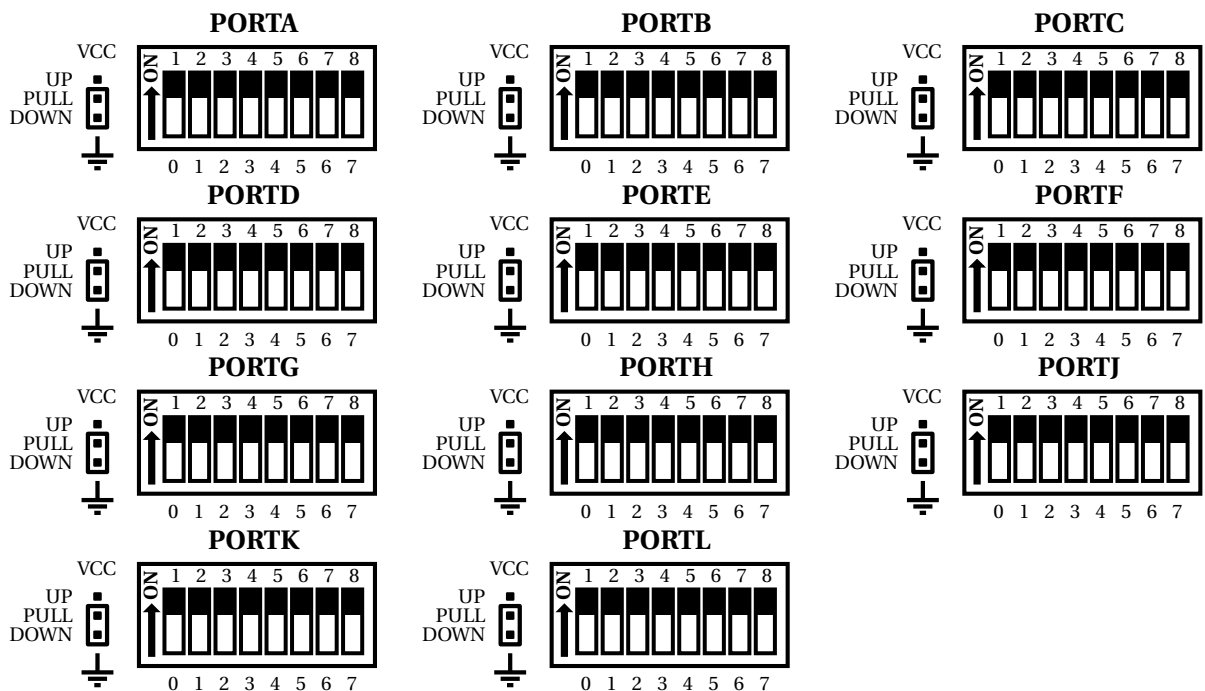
PORTA
VCC
UP
PULL
DOWN
ON 1 2 3 4 5 6 7 8
0 1 2 3 4 5 6 7

PORTB
VCC
UP
PULL
DOWN
ON 1 2 3 4 5 6 7 8
0 1 2 3 4 5 6 7

PORTC
VCC
UP
PULL
DOWN
ON 1 2 3 4 5 6 7 8
0 1 2 3 4 5 6 7

PORTD
VCC
UP
PULL
DOWN
ON 1 2 3 4 5 6 7 8
0 1 2 3 4 5 6 7

PORTE
VCC
UP
PULL
DOWN
ON 1 2 3 4 5 6 7 8
0 1 2 3 4 5 6 7

PORTF
VCC
UP
PULL
DOWN
ON 1 2 3 4 5 6 7 8
0 1 2 3 4 5 6 7

PORTG
VCC
UP
PULL
DOWN
ON 1 2 3 4 5 6 7 8
0 1 2 3 4 5 6 7

PORTH
VCC
UP
PULL
DOWN
ON 1 2 3 4 5 6 7 8
0 1 2 3 4 5 6 7

PORTJ
VCC
UP
PULL
DOWN
ON 1 2 3 4 5 6 7 8
0 1 2 3 4 5 6 7

PORTK
VCC
UP
PULL
DOWN
ON 1 2 3 4 5 6 7 8
0 1 2 3 4 5 6 7

PORTL
VCC
UP
PULL
DOWN
ON 1 2 3 4 5 6 7 8
0 1 2 3 4 5 6 7